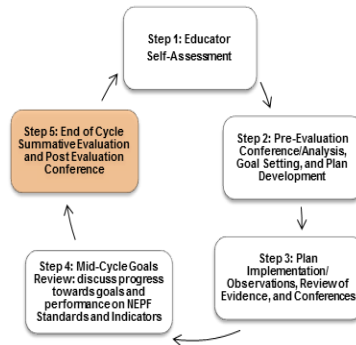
Step 1: Educator Self-Assessment

Step 2: Pre-Evaluation Conference/Analysis, Goal Setting, and Plan Development

Step 3: Plan Implementation/ Observations, Review of Evidence, and Conferences

Step 4: Mid-Cycle Goals Review: discuss progress towards goals and performance on NEPF Standards and Indicators

Step 5: End of Cycle Summative Evaluation and Post Evaluation Conference